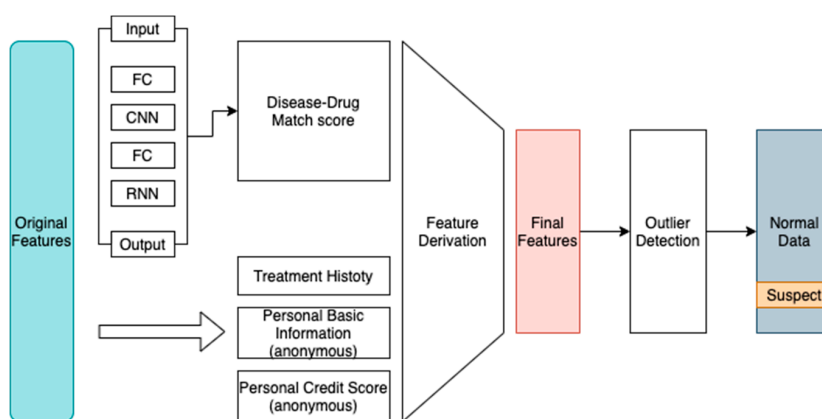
Original Features

Input

FC

CNN

FC

RNN

Output

Disease-Drug Match score

Treatment Histoty

Personal Basic Information (anonymous)

Personal Credit Score (anonymous)

Feature Derivation

Final Features

Outlier Detection

Normal Data

Suspect